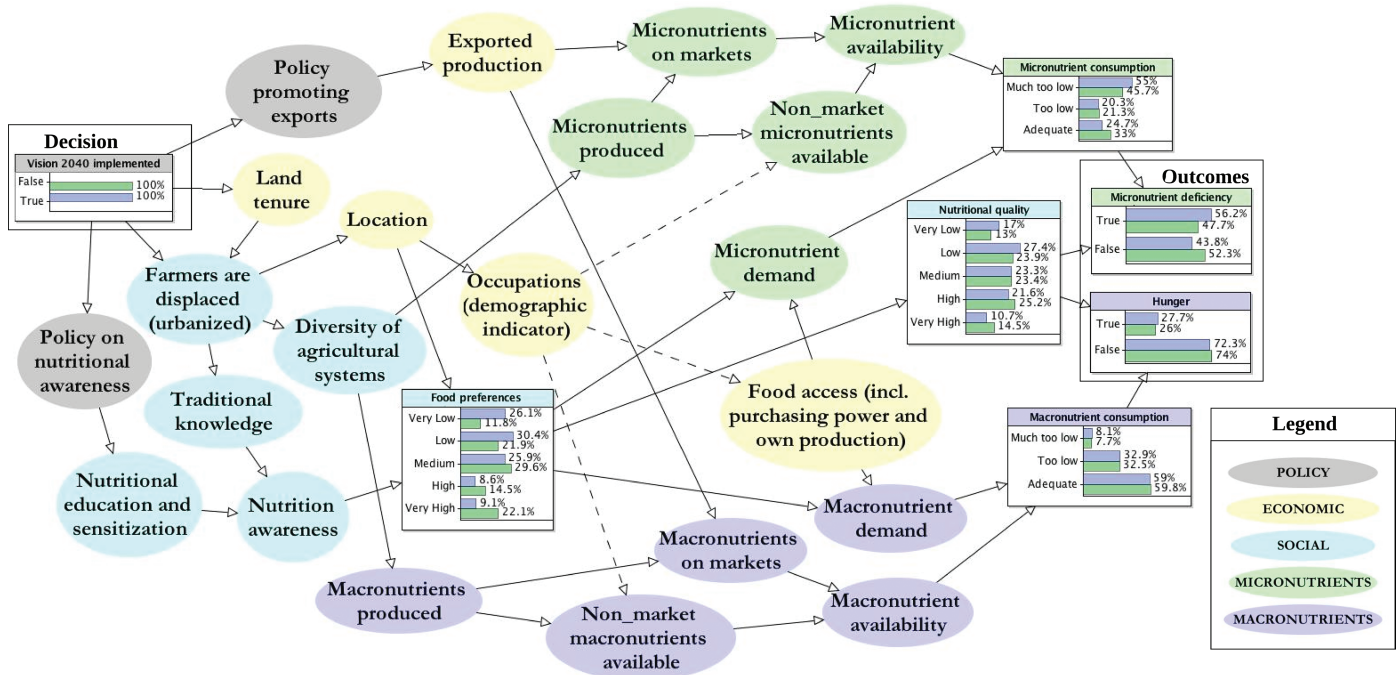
Decision

Vision 2040 implemented
False 100%
True 100%

Policy promoting exports

Exported production

Micronutrients on markets

Micronutrient availability

Micronutrient consumption
Much too low 55% 45.7%
Too low 20.3% 21.3%
Adequate 24.7% 33%

Micronutrients produced

Non_market micronutrients available

Land tenure

Location

Farmers are displaced (urbanized)

Occupations (demographic indicator)

Micronutrient demand

Nutritional quality
Very Low 17% 13%
Low 27.4% 23.9%
Medium 23.3% 23.4%
High 21.6% 25.2%
Very High 10.7% 14.5%

Outcomes

Micronutrient deficiency
True 56.2% 47.7%
False 43.8% 52.3%

Hunger
True 27.7% 26%
False 72.3% 74%

Policy on nutritional awareness

Diversity of agricultural systems

Traditional knowledge

Food preferences
Very Low 26.1% 11.8%
Low 30.4% 21.9%
Medium 25.9% 29.6%
High 8.6% 14.5%
Very High 9.1% 22.1%

Food access (incl. purchasing power and own production)

Nutritional education and sensitization

Nutrition awareness

Macronutrient consumption
Much too low 8.1% 7.7%
Too low 32.9% 32.5%
Adequate 59% 59.8%

Macronutrient demand

Macronutrients on markets

Macronutrients produced

Non_market macronutrients available

Macronutrient availability

Legend
POLICY
ECONOMIC
SOCIAL
MICRONUTRIENTS
MACRONUTRIENTS